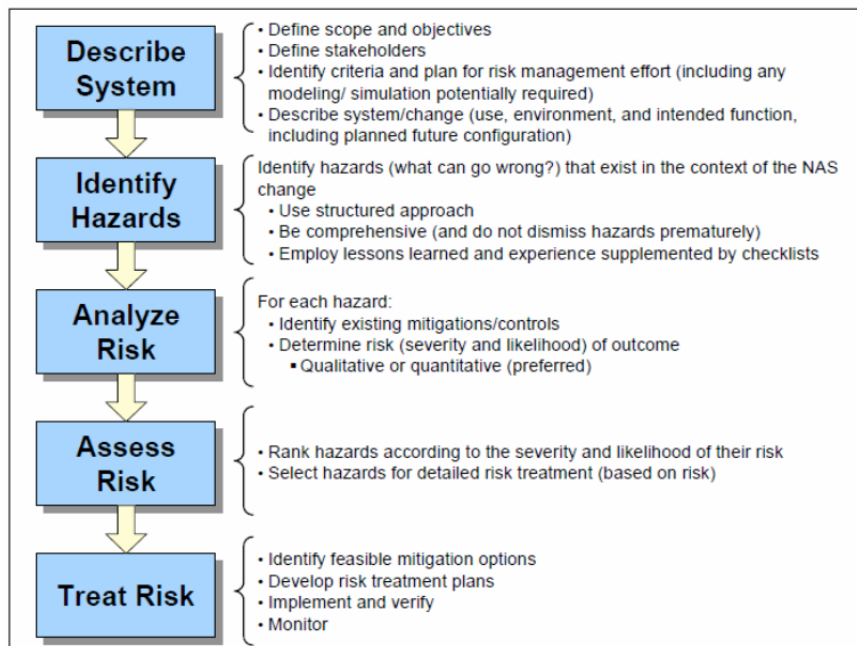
Describe System

• Define scope and objectives
• Define stakeholders
• Identify criteria and plan for risk management effort (including any modeling/ simulation potentially required)
• Describe system/change (use, environment, and intended function, including planned future configuration)

Identify Hazards

Identify hazards (what can go wrong?) that exist in the context of the NAS change
• Use structured approach
• Be comprehensive (and do not dismiss hazards prematurely)
• Employ lessons learned and experience supplemented by checklists

Analyze Risk

For each hazard:
• Identify existing mitigations/controls
• Determine risk (severity and likelihood) of outcome
▪ Qualitative or quantitative (preferred)

Assess Risk

• Rank hazards according to the severity and likelihood of their risk
• Select hazards for detailed risk treatment (based on risk)

Treat Risk

• Identify feasible mitigation options
• Develop risk treatment plans
• Implement and verify
• Monitor